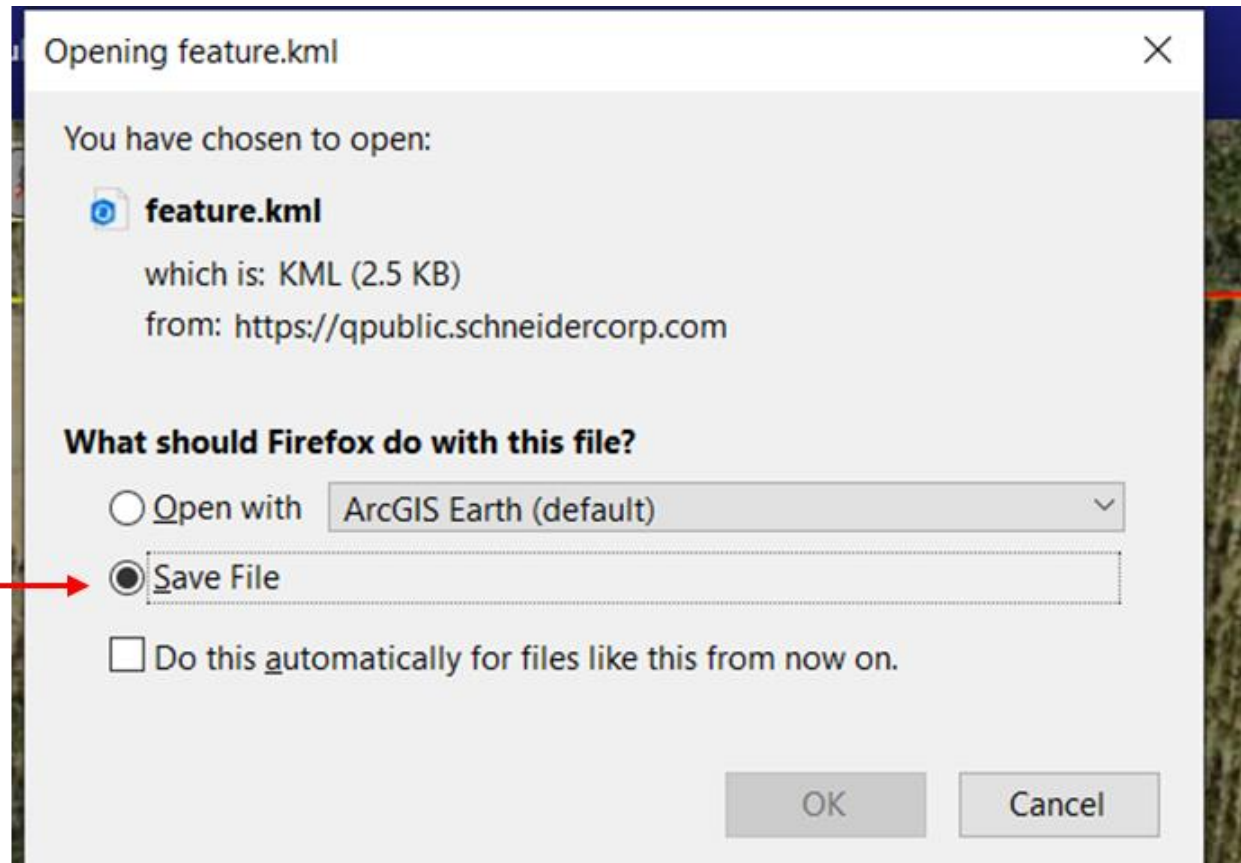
Opening feature.kml

×

You have chosen to open:

feature.kml

which is: KML (2.5 KB)

from: https://qpublic.schneidercorp.com

What should Firefox do with this file?

Open with ArcGIS Earth (default)

Save File

Do this automatically for files like this from now on.

OK

Cancel